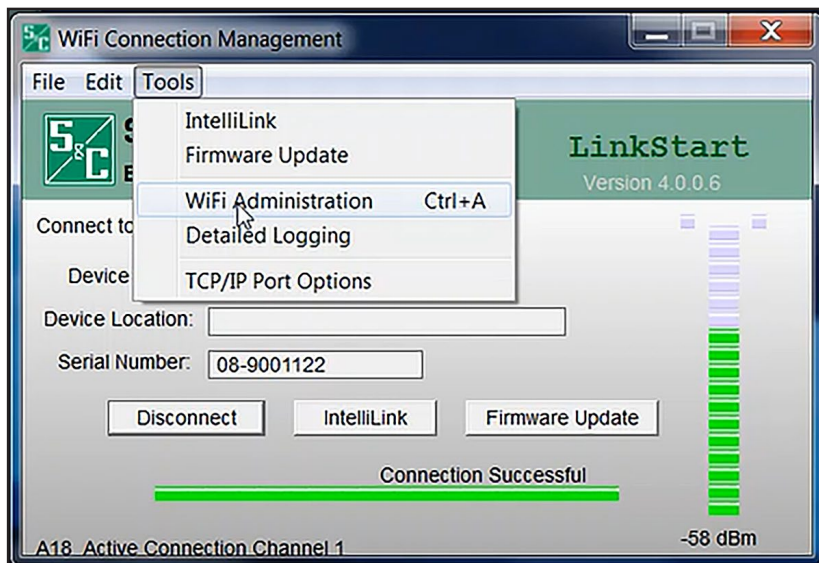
WiFi Connection Management

File Edit Tools

IntelliLink
Firmware Update
WiFi Administration Ctrl+A
Detailed Logging
TCP/IP Port Options

S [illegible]
E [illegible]

LinkStart
Version 4.0.0.6

Connect to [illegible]

Device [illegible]

Device Location:

Serial Number: 08-9001122

Disconnect
IntelliLink
Firmware Update

Connection Successful

-58 dBm

A18 Active Connection Channel 1